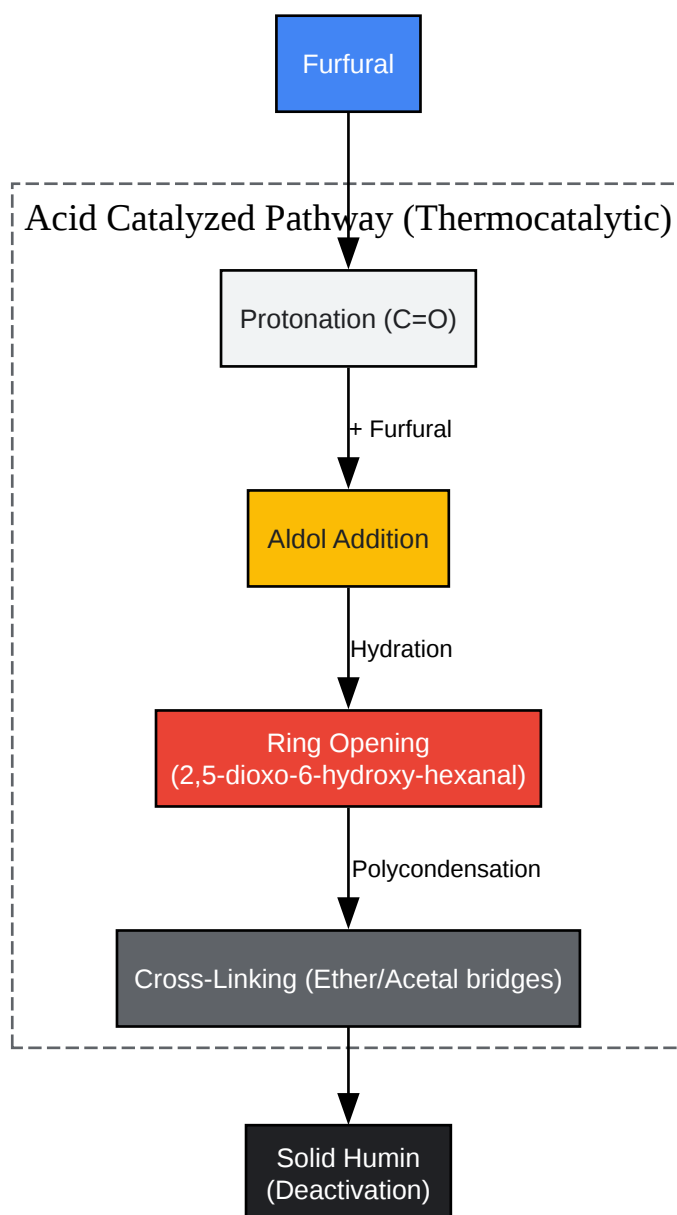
Furfural

Acid Catalyzed Pathway (Thermocatalytic)

Protonation (C=O)

+ Furfural

Aldol Addition

Hydration

Ring Opening
(2,5-dioxo-6-hydroxy-hexanal)

Polycondensation

Cross-Linking (Ether/Acetal bridges)

Solid Humin
(Deactivation)